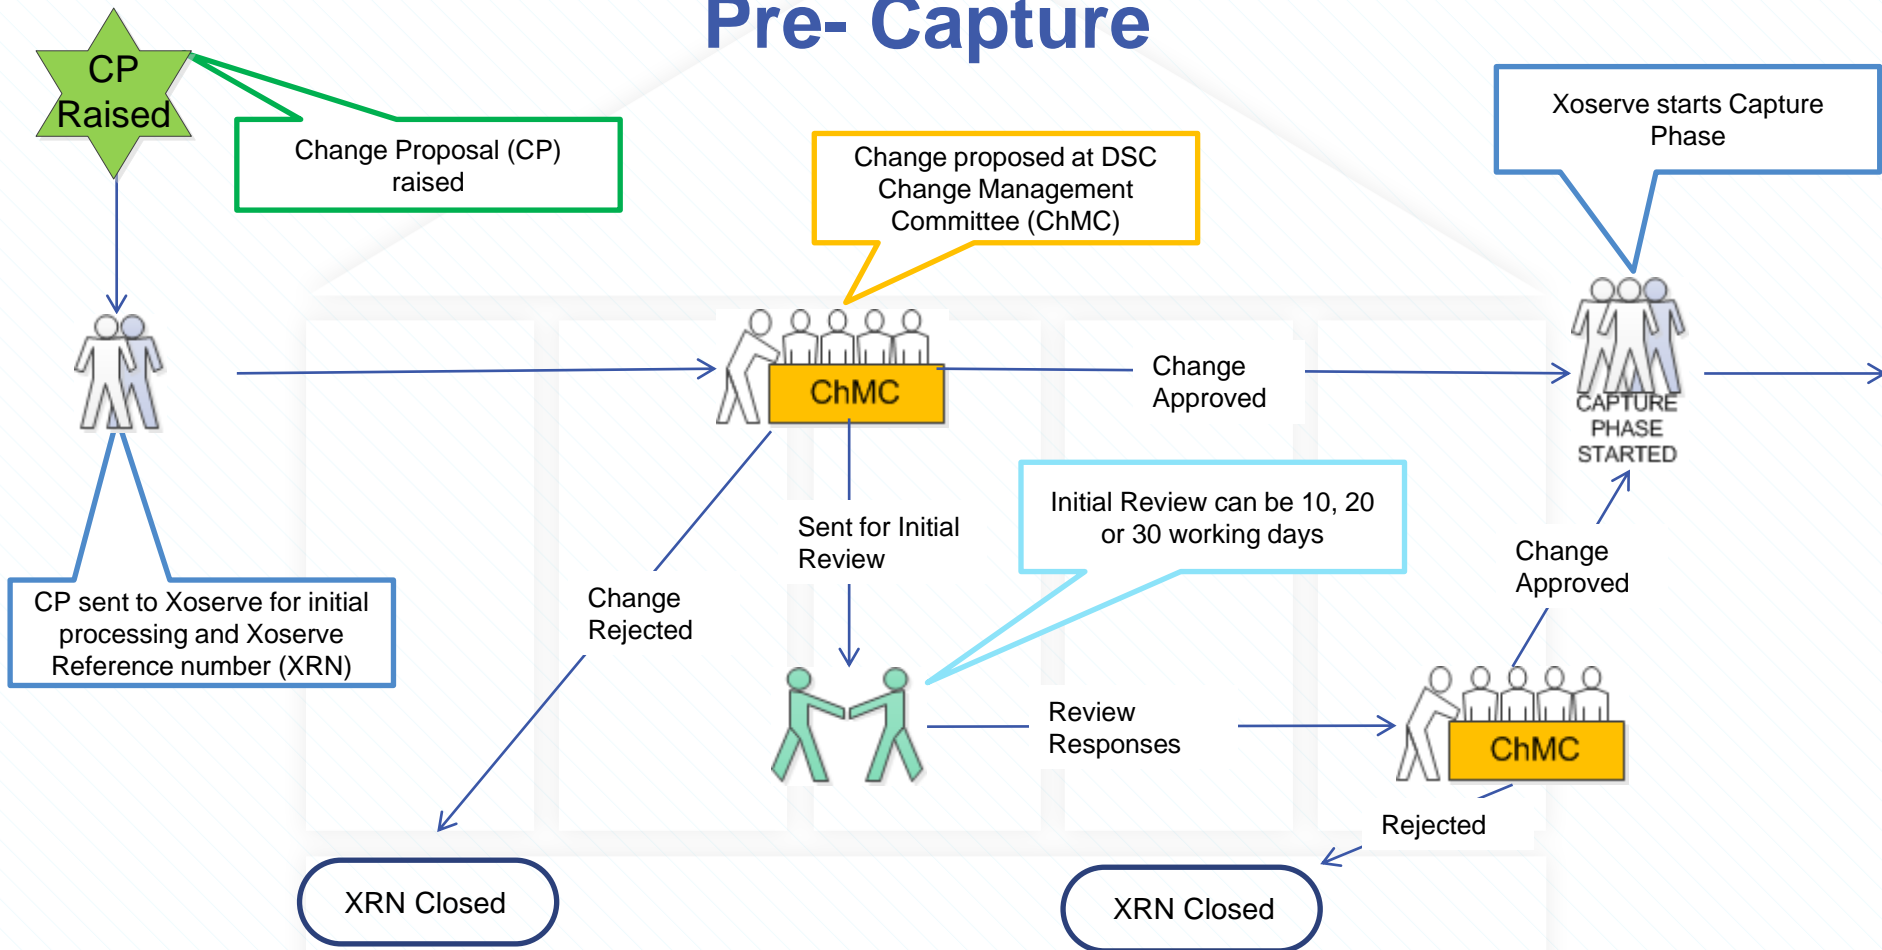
Pre- Capture

CP Raised

Change Proposal (CP) raised

Change proposed at DSC Change Management Committee (ChMC)

Xoserve starts Capture Phase

ChMC

Change Approved

CAPTURE PHASE STARTED

CP sent to Xoserve for initial processing and Xoserve Reference number (XRN)

Change Rejected

Sent for Initial Review

Initial Review can be 10, 20 or 30 working days

Change Approved

Review Responses

ChMC

Rejected

XRN Closed

XRN Closed